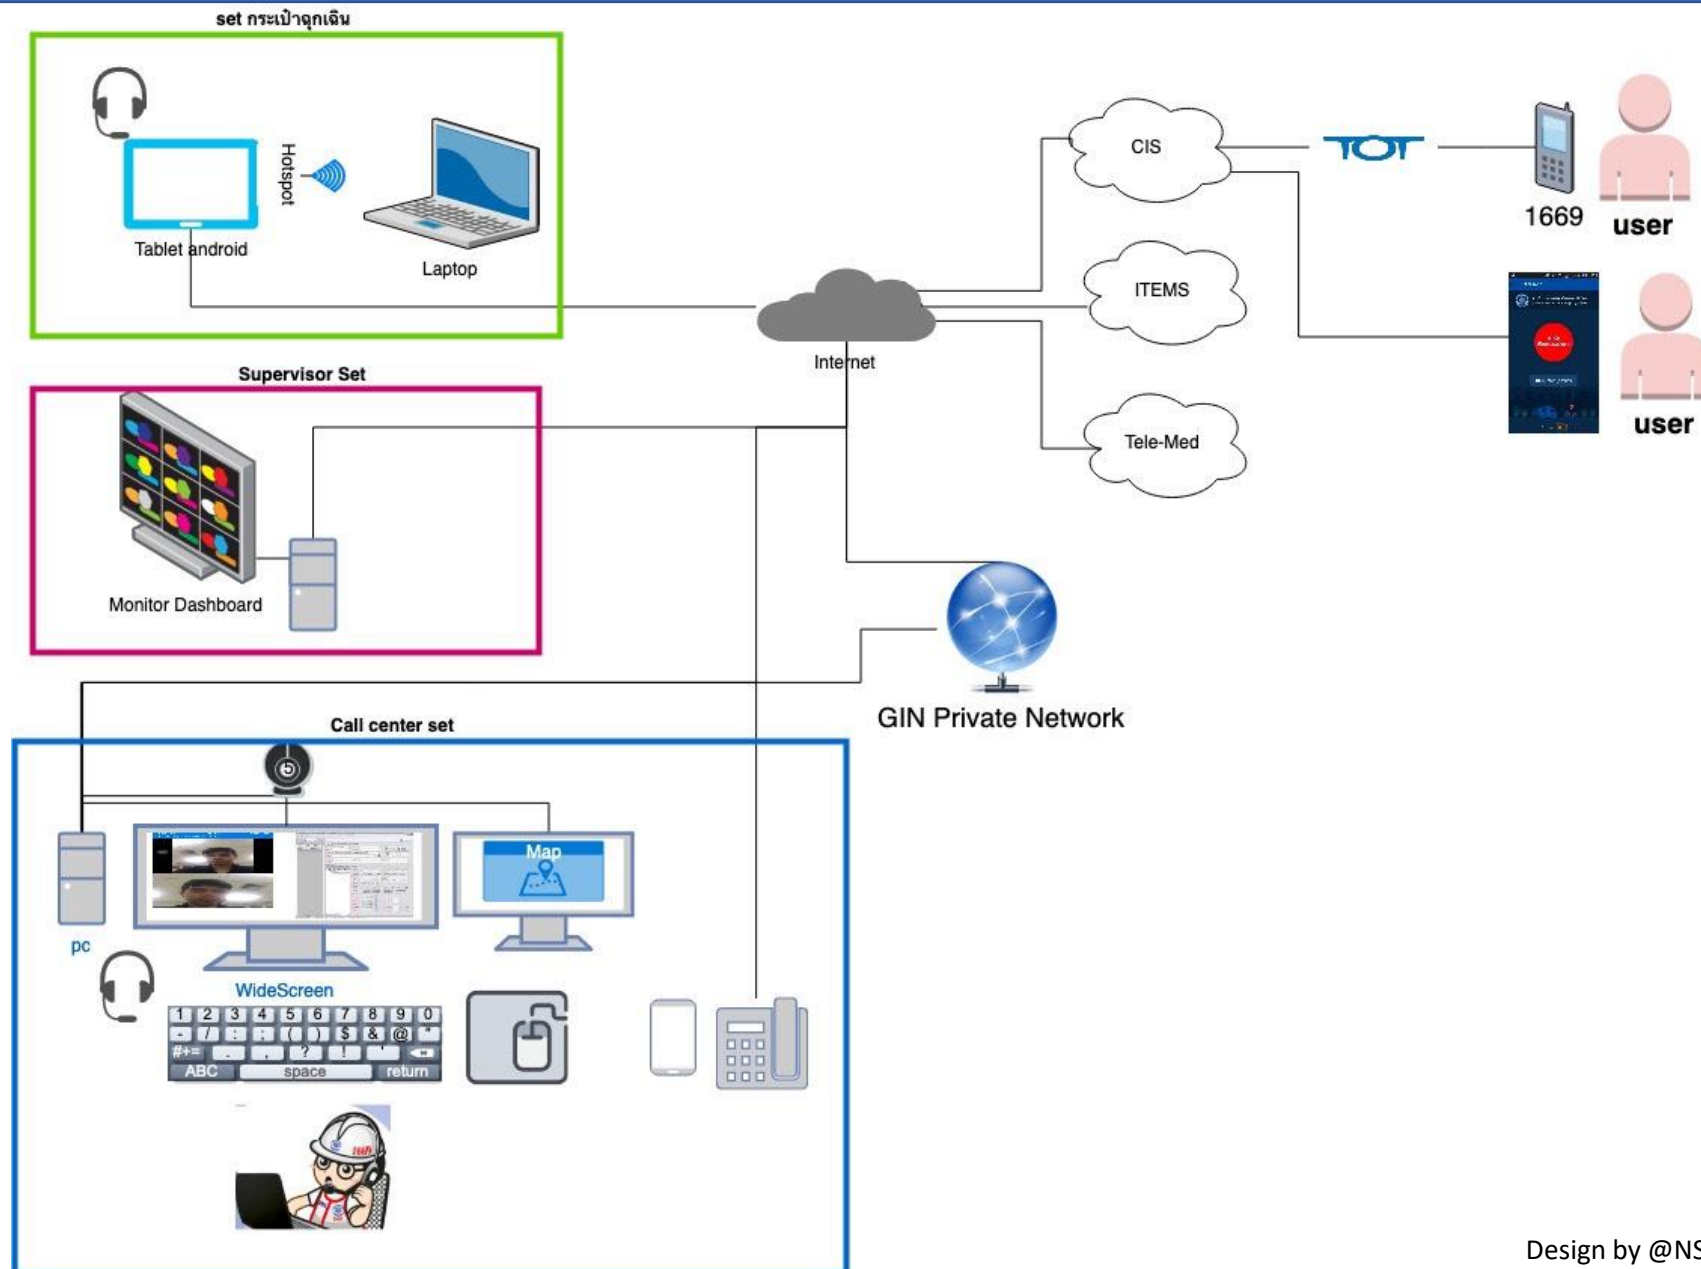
set กระเป๋าฉุกเฉิน

Hotspot

Tablet android

Laptop

Supervisor Set

Monitor Dashboard

Internet

CIS

ITEMS

Tele-Med

TOT

1669

user

user

GIN Private Network

Call center set

Map

pc

WideScreen

1 2 3 4 5 6 7 8 9 0
- / : ; ( ) $ & @ "
#+= . , ? ! '
ABC space return

Design by @NS